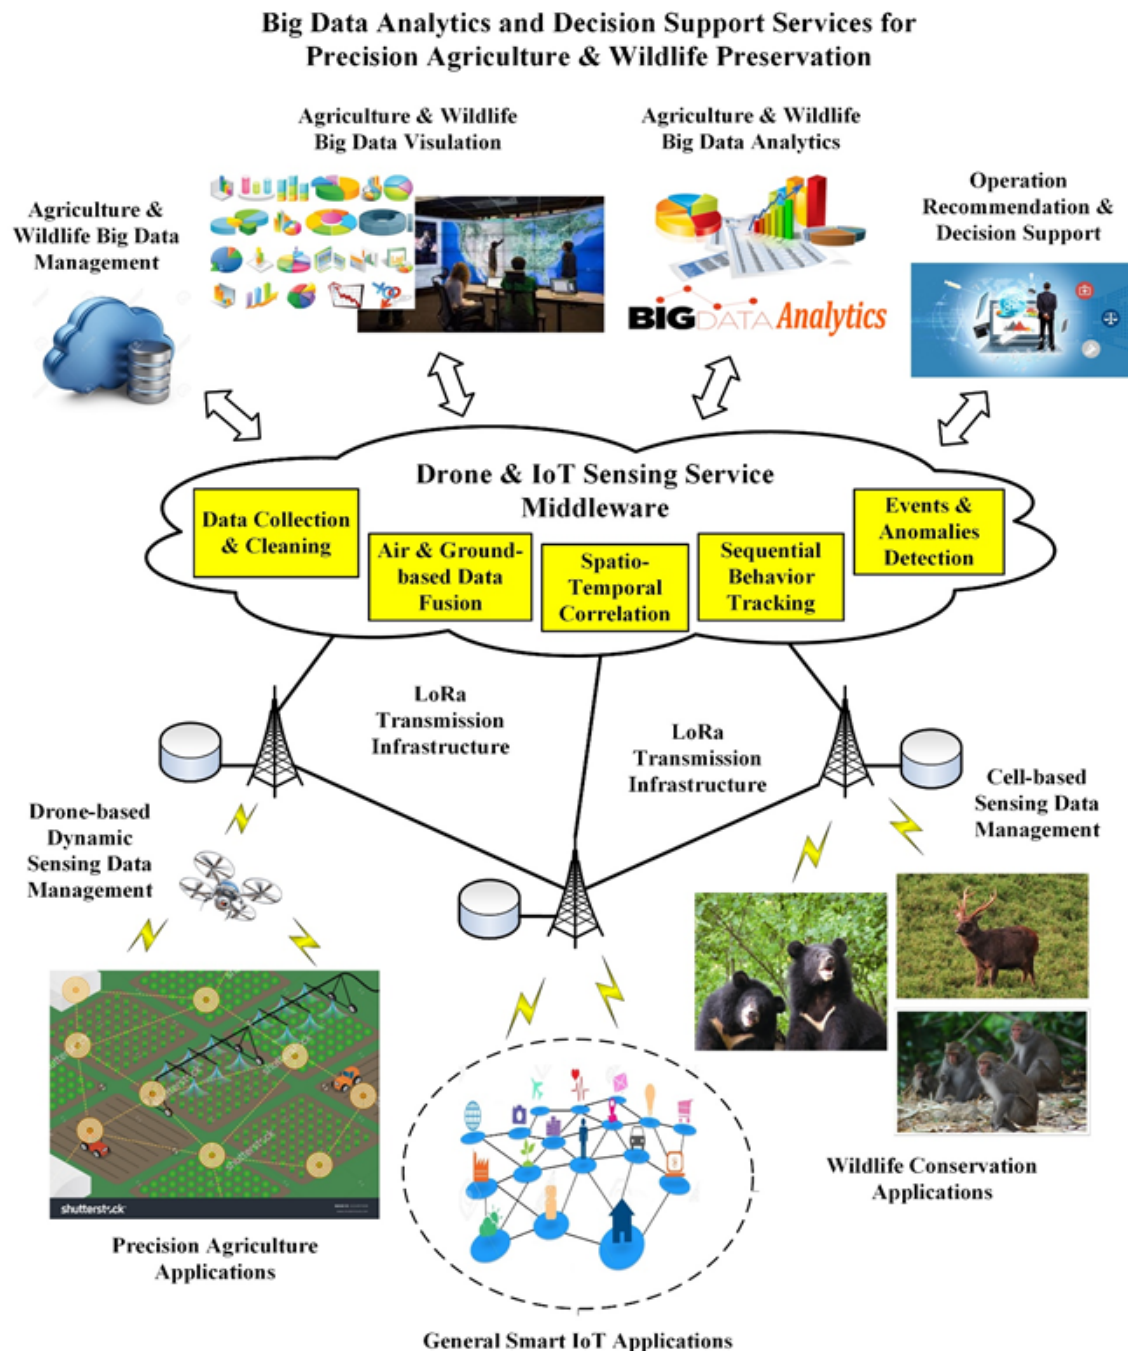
Big Data Analytics and Decision Support Services for Precision Agriculture & Wildlife Preservation

Agriculture & Wildlife Big Data Visulation

Agriculture & Wildlife Big Data Analytics

Agriculture & Wildlife Big Data Management

Operation Recommendation & Decision Support

BIG DATA Analytics

Drone & IoT Sensing Service Middleware

Data Collection & Cleaning

Air & Ground-based Data Fusion

Spatio-Temporal Correlation

Sequential Behavior Tracking

Events & Anomalies Detection

LoRa Transmission Infrastructure

LoRa Transmission Infrastructure

Drone-based Dynamic Sensing Data Management

Cell-based Sensing Data Management

shutterstock

Precision Agriculture Applications

Wildlife Conservation Applications

General Smart IoT Applications